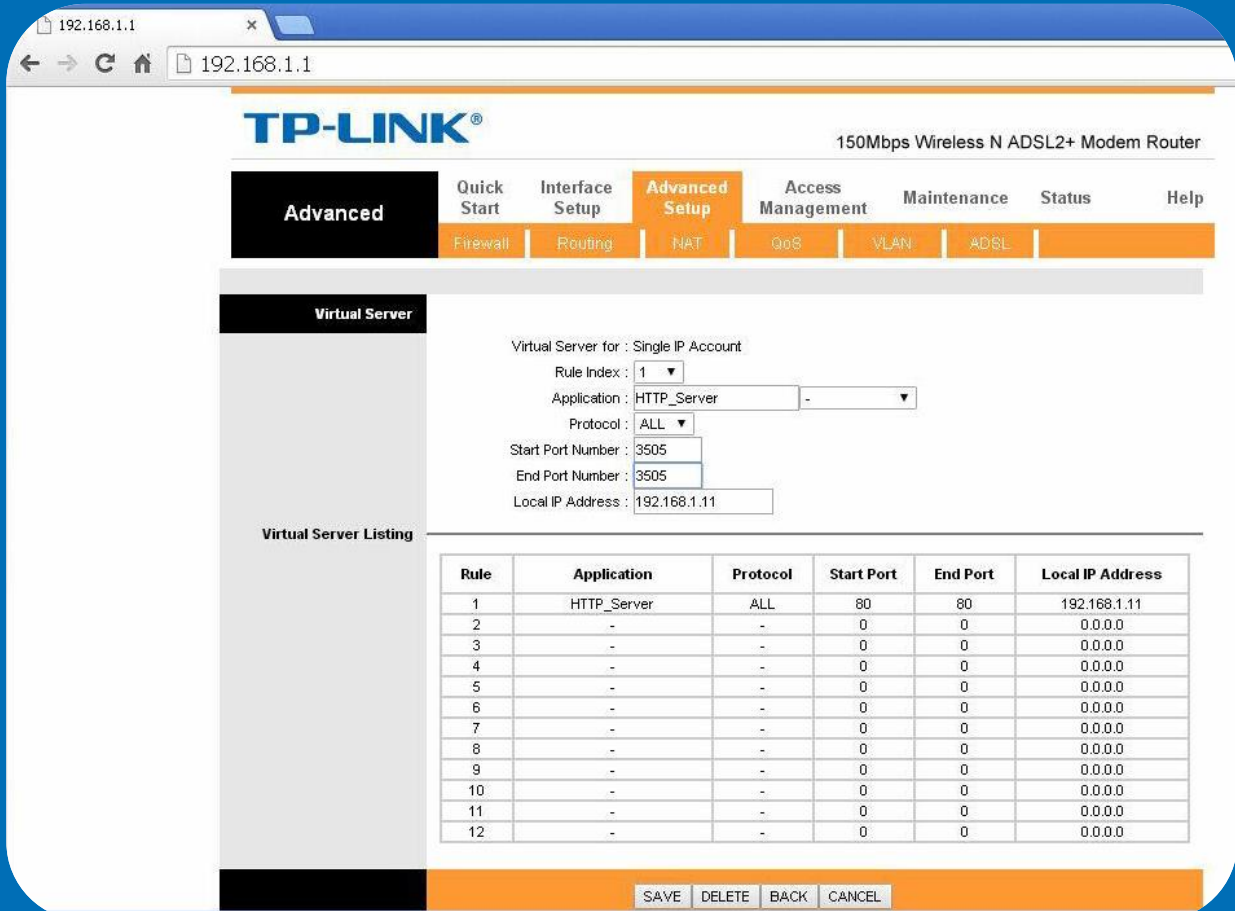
192.168.1.1 ×

192.168.1.1

TP-LINK®

150Mbps Wireless N ADSL2+ Modem Router

Advanced

Quick Start | Interface Setup | Advanced Setup | Access Management | Maintenance | Status | Help

Firewall | Routing | NAT | QoS | VLAN | ADSL

Virtual Server

Virtual Server for : Single IP Account
Rule Index : 1
Application : HTTP_Server -
Protocol : ALL
Start Port Number : 3505
End Port Number : 3505
Local IP Address : 192.168.1.11

Virtual Server Listing

| Rule | Application | Protocol | Start Port | End Port | Local IP Address |
|---|---|---|---|---|---|
| 1 | HTTP_Server | ALL | 80 | 80 | 192.168.1.11 |
| 2 | - | - | 0 | 0 | 0.0.0.0 |
| 3 | - | - | 0 | 0 | 0.0.0.0 |
| 4 | - | - | 0 | 0 | 0.0.0.0 |
| 5 | - | - | 0 | 0 | 0.0.0.0 |
| 6 | - | - | 0 | 0 | 0.0.0.0 |
| 7 | - | - | 0 | 0 | 0.0.0.0 |
| 8 | - | - | 0 | 0 | 0.0.0.0 |
| 9 | - | - | 0 | 0 | 0.0.0.0 |
| 10 | - | - | 0 | 0 | 0.0.0.0 |
| 11 | - | - | 0 | 0 | 0.0.0.0 |
| 12 | - | - | 0 | 0 | 0.0.0.0 |

SAVE | DELETE | BACK | CANCEL